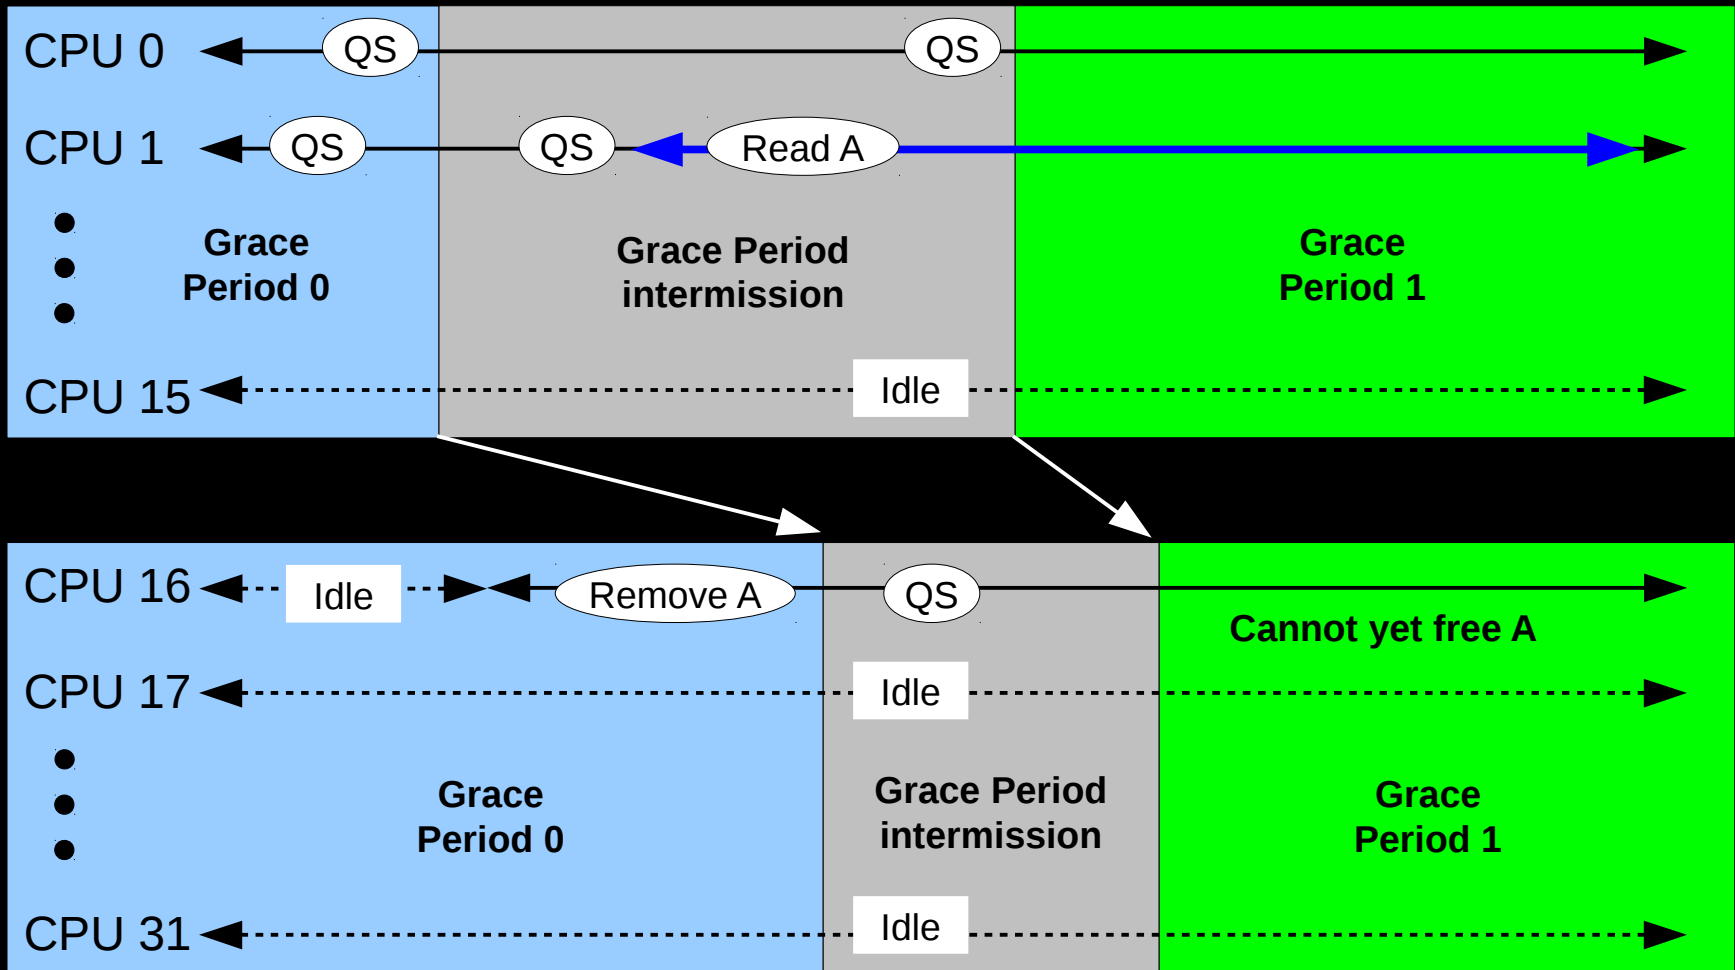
CPU 0
QS
QS
CPU 1
QS
QS
Read A
Grace Period 0
Grace Period intermission
Grace Period 1
CPU 15
Idle

CPU 16
Idle
Remove A
QS
Cannot yet free A
CPU 17
Idle
Grace Period 0
Grace Period intermission
Grace Period 1
CPU 31
Idle